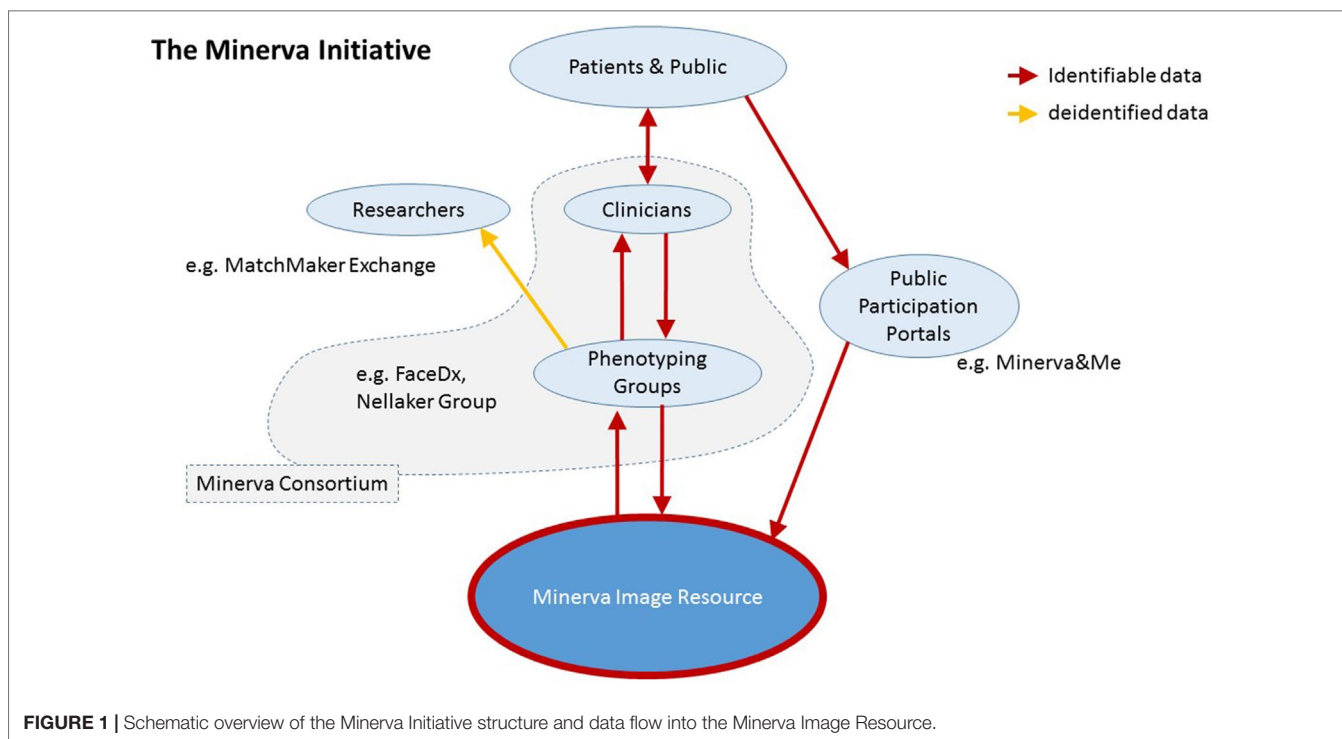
The Minerva Initiative

Patients & Public

Identifiable data

deidentified data

Researchers

Clinicians

e.g. MatchMaker Exchange

Public Participation Portals

Phenotyping Groups

e.g. Minerva&Me

e.g. FaceDx, Nellaker Group

Minerva Consortium

Minerva Image Resource

**FIGURE 1 |** Schematic overview of the Minerva Initiative structure and data flow into the Minerva Image Resource.